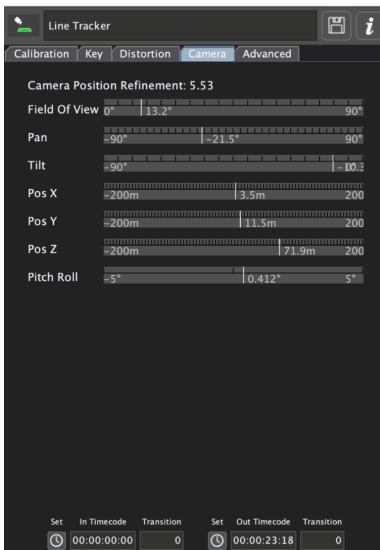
Line Tracker

Calibration | Key | Distortion | Camera | Advanced

Camera Position Refinement: 5.53

Field Of View 0° 13.2° 90°

Pan -90° -21.5° 90°

Tilt -90° -10.3

Pos X -200m 3.5m 200

Pos Y -200m 11.5m 200

Pos Z -200m 71.9m 200

Pitch Roll -5° 0.412° 5°

Set In Timecode Transition Set Out Timecode Transition

00:00:00:00 0 00:00:23:18 0